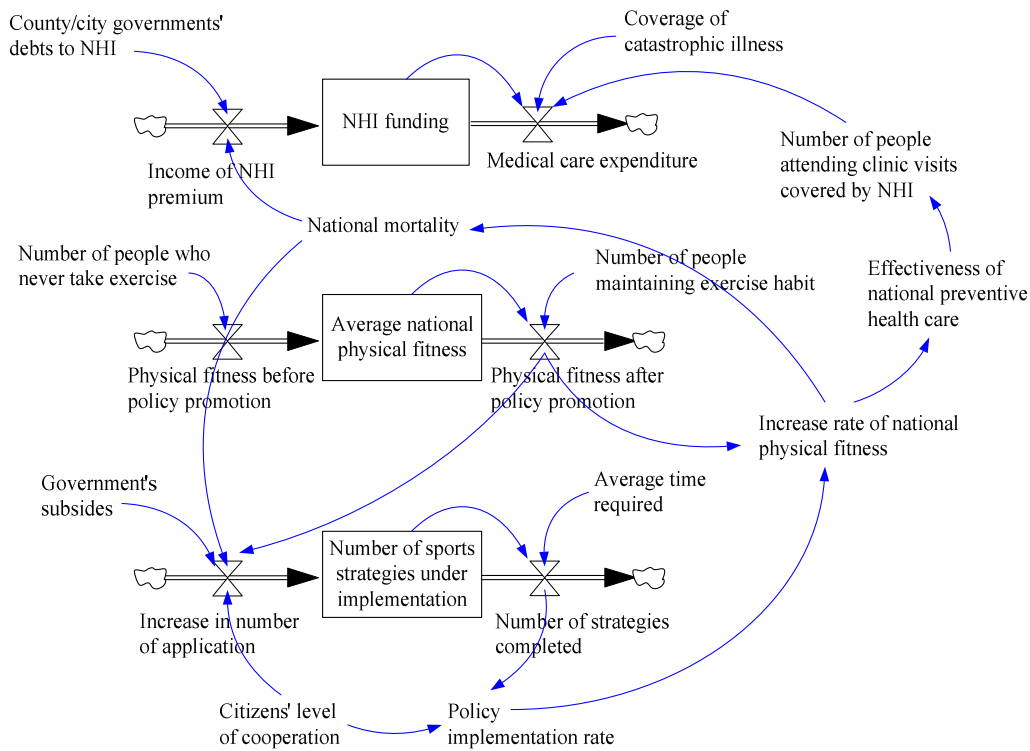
County/city governments' debts to NHI

Coverage of catastrophic illness

NHI funding

Income of NHI premium

Medical care expenditure

Number of people attending clinic visits covered by NHI

National mortality

Number of people who never take exercise

Number of people maintaining exercise habit

Effectiveness of national preventive health care

Average national physical fitness

Physical fitness before policy promotion

Physical fitness after policy promotion

Increase rate of national physical fitness

Government's subsides

Average time required

Number of sports strategies under implementation

Increase in number of application

Number of strategies completed

Citizens' level of cooperation

Policy implementation rate